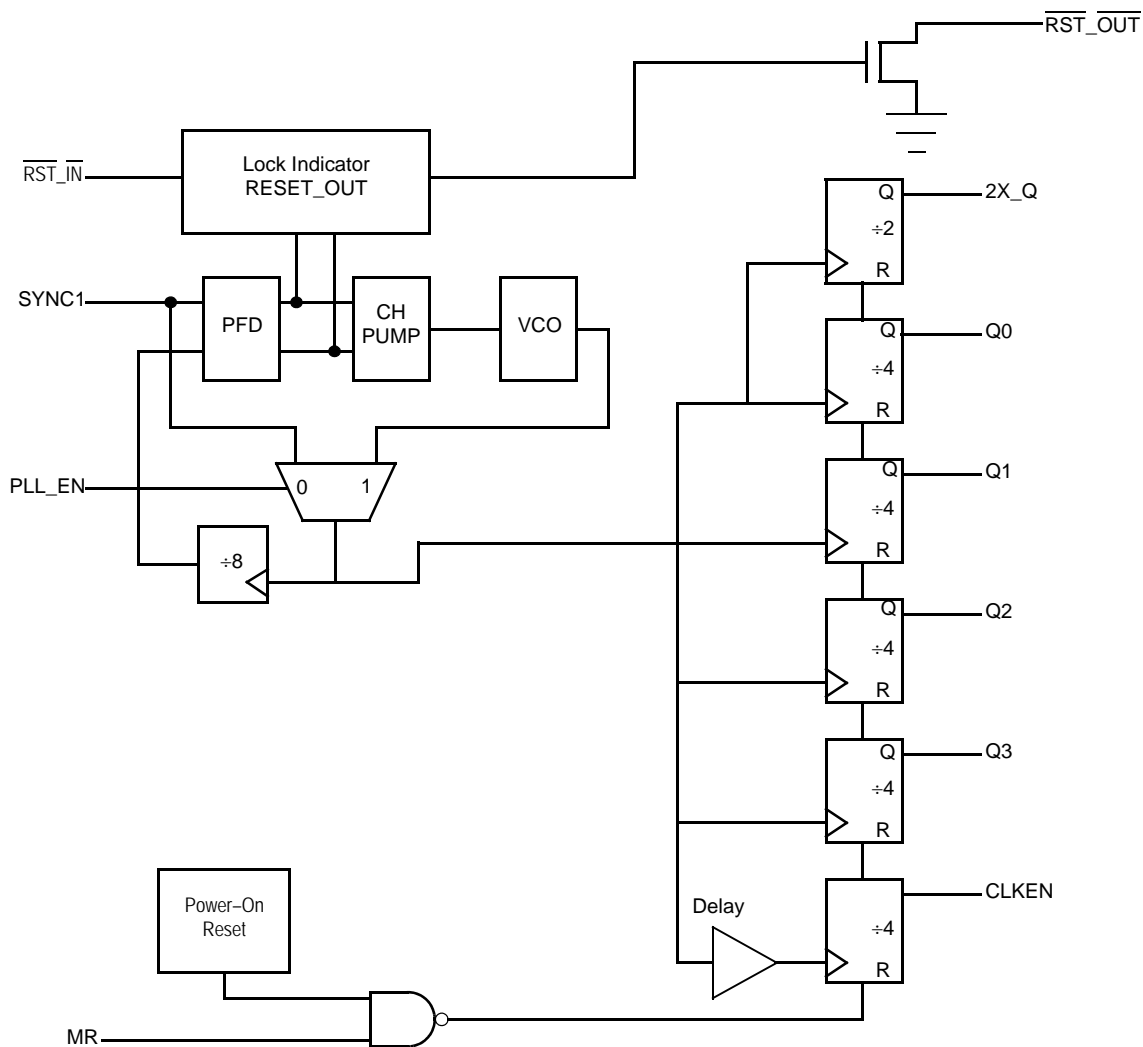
$\overline{RST}\_\overline{OUT}$

$\overline{RST}\_\overline{IN}$

Lock Indicator
RESET_OUT

SYNC1

PFD

CH
PUMP

VCO

PLL_EN

0

1

÷8

Q
÷2
R

2X_Q

Q
÷4
R

Q0

Q
÷4
R

Q1

Q
÷4
R

Q2

Q
÷4
R

Q3

Delay

÷4
R

CLKEN

Power−On
Reset

MR